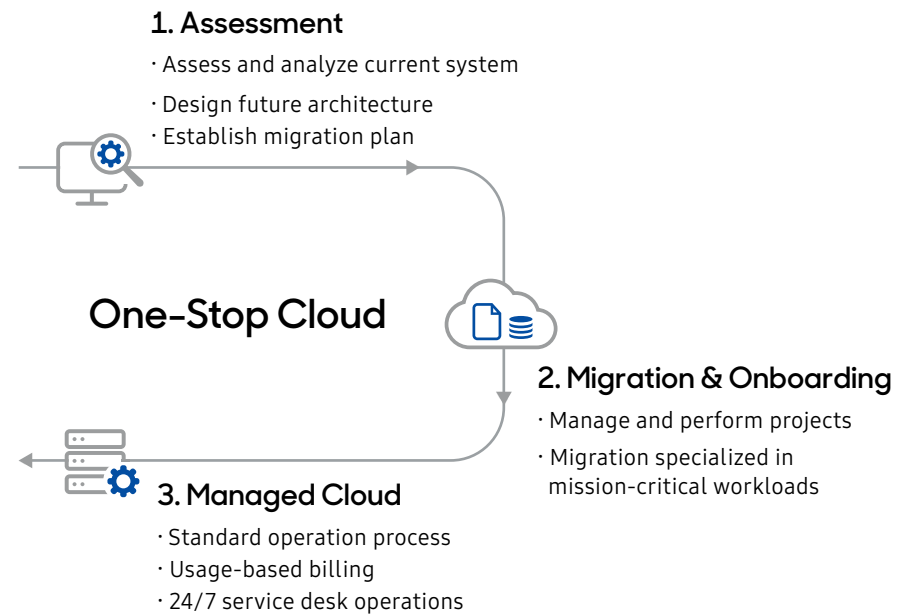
1. Assessment

· Assess and analyze current system

· Design future architecture

· Establish migration plan

One-Stop Cloud

2. Migration & Onboarding

· Manage and perform projects

· Migration specialized in mission-critical workloads

3. Managed Cloud

· Standard operation process

· Usage-based billing

· 24/7 service desk operations